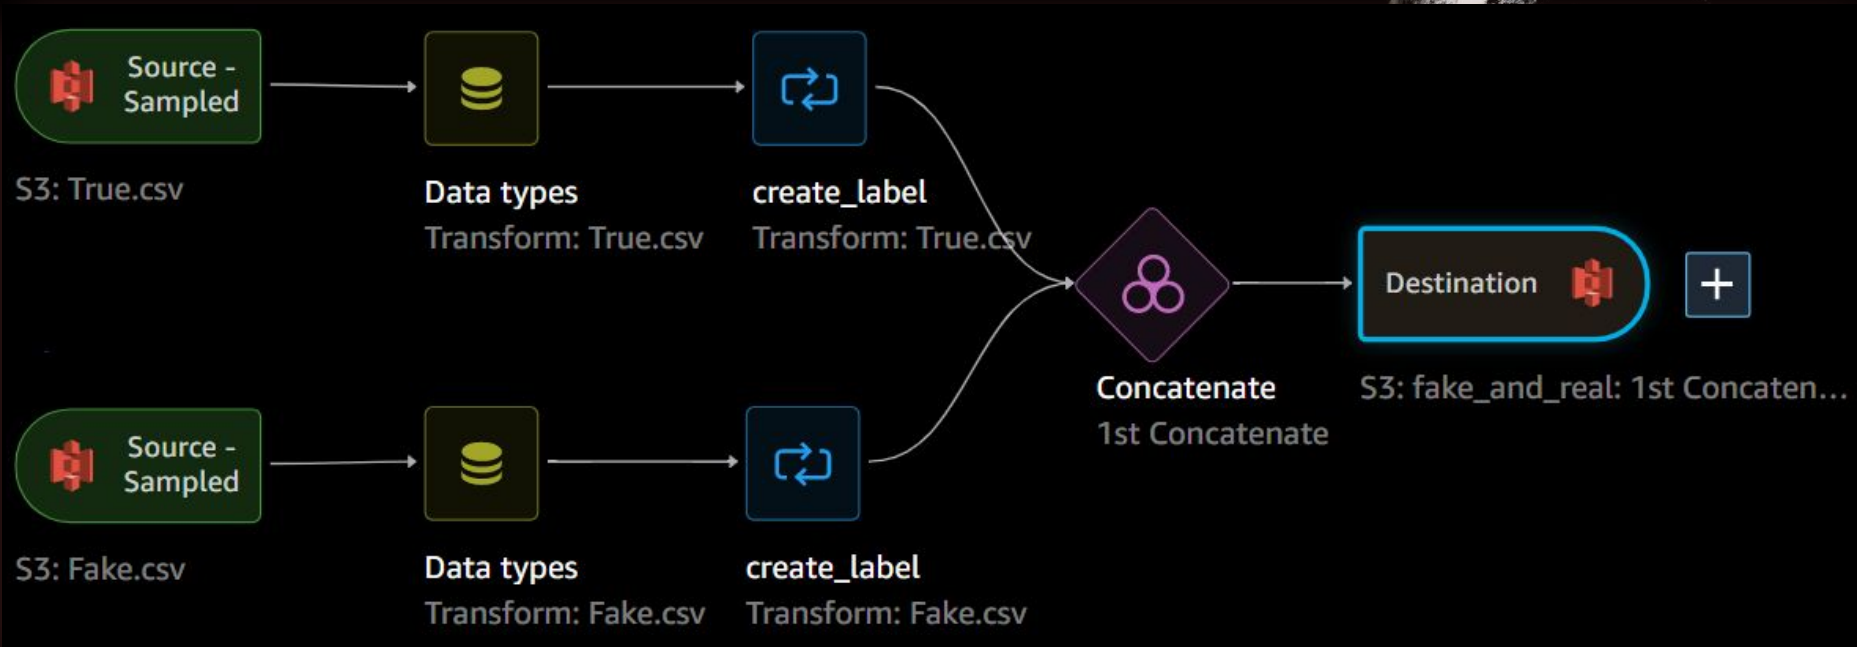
Source - Sampled

S3: True.csv

Data types

Transform: True.csv

create_label

Transform: True.csv

Concatenate

1st Concatenate

Destination

+

S3: fake_and_real: 1st Concaten...

Source - Sampled

S3: Fake.csv

Data types

Transform: Fake.csv

create_label

Transform: Fake.csv